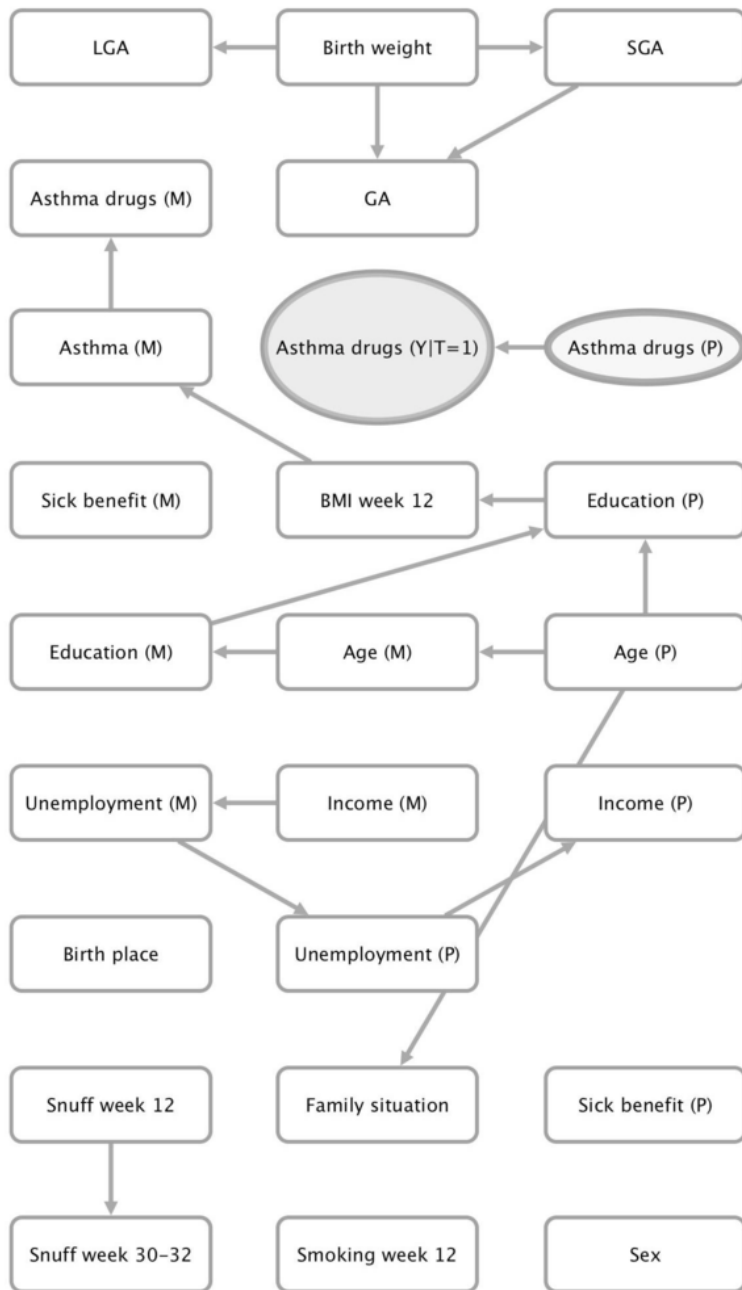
LGA

Birth weight

SGA

Asthma drugs (M)

GA

Asthma (M)

Asthma drugs (Y|T=1)

Asthma drugs (P)

Sick benefit (M)

BMI week 12

Education (P)

Education (M)

Age (M)

Age (P)

Unemployment (M)

Income (M)

Income (P)

Birth place

Unemployment (P)

Snuff week 12

Family situation

Sick benefit (P)

Snuff week 30-32

Smoking week 12

Sex